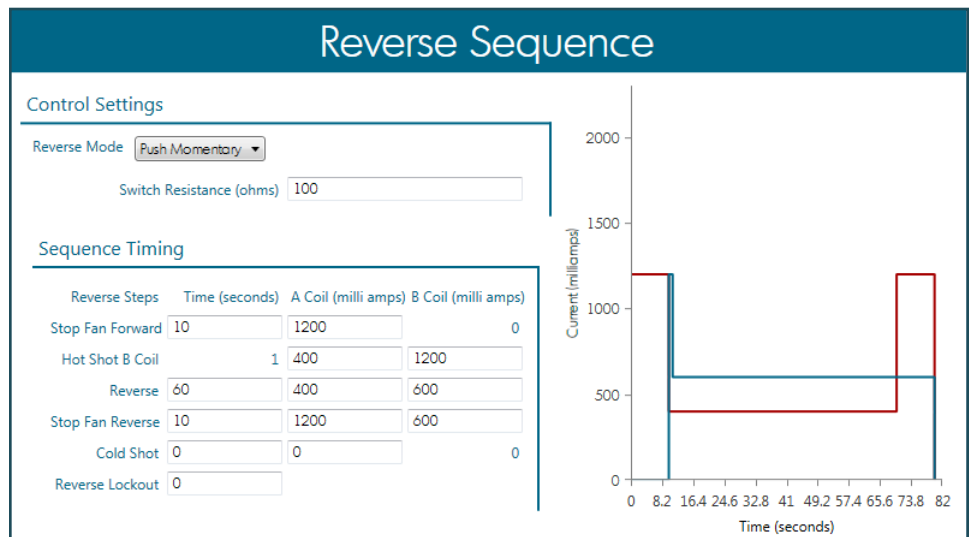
Reverse Sequence

Control Settings

Reverse Mode Push Momentary

Switch Resistance (ohms) 100

Sequence Timing

| Reverse Steps | Time (seconds) | A Coil (milli amps) | B Coil (milli amps) |
|---|---|---|---|
| Stop Fan Forward | 10 | 1200 | 0 |
| Hot Shot B Coil | 1 | 400 | 1200 |
| Reverse | 60 | 400 | 600 |
| Stop Fan Reverse | 10 | 1200 | 600 |
| Cold Shot | 0 | 0 | 0 |
| Reverse Lockout | 0 | | |

Current (milliamps)

2000
1500
1000
500
0

0 8.2 16.4 24.6 32.8 41 49.2 57.4 65.6 73.8 82

Time (seconds)